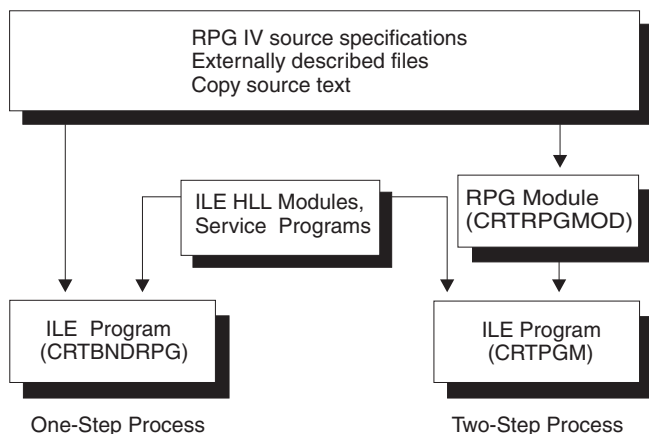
RPG IV source specifications
Externally described files
Copy source text

ILE HLL Modules, Service Programs

RPG Module (CRTRPGMOD)

ILE Program (CRTBNDRPG)

ILE Program (CRTPGM)

One-Step Process

Two-Step Process